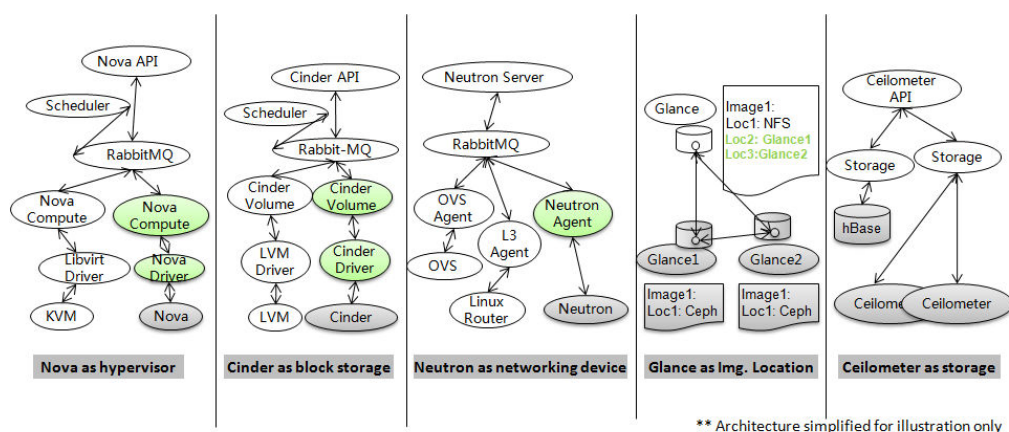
Nova API

Scheduler

RabbitMQ

Nova Compute

Nova Compute

Libvirt Driver

Nova Driver

KVM

Nova

Nova as hypervisor

Cinder API

Scheduler

Rabbit-MQ

Cinder Volume

Cinder Volume

LVM Driver

Cinder Driver

LVM

Cinder

Cinder as block storage

Neutron Server

RabbitMQ

OVS Agent

L3 Agent

Neutron Agent

OVS

Linux Router

Neutron

Neutron as networking device

Glance

Image1:
Loc1: NFS
Loc2: Glance1
Loc3:Glance2

Glance1

Glance2

Image1:
Loc1: Ceph

Image1:
Loc1: Ceph

Glance as Img. Location

Ceilometer API

Storage

Storage

hBase

Ceilomet

Ceilometer

Ceilometer as storage

** Architecture simplified for illustration only